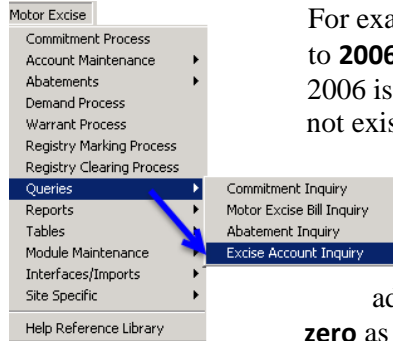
Motor Excise

Commitment Process
Account Maintenance
Abatements
Demand Process
Warrant Process
Registry Marking Process
Registry Clearing Process
Queries
Reports
Tables
Module Maintenance
Interfaces/Imports
Site Specific
Help Reference Library

Commitment Inquiry
Motor Excise Bill Inquiry
Abatement Inquiry
Excise Account Inquiry

For exa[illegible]
to **2006**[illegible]
2006 is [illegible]
not exis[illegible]

ac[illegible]
**zero** as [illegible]